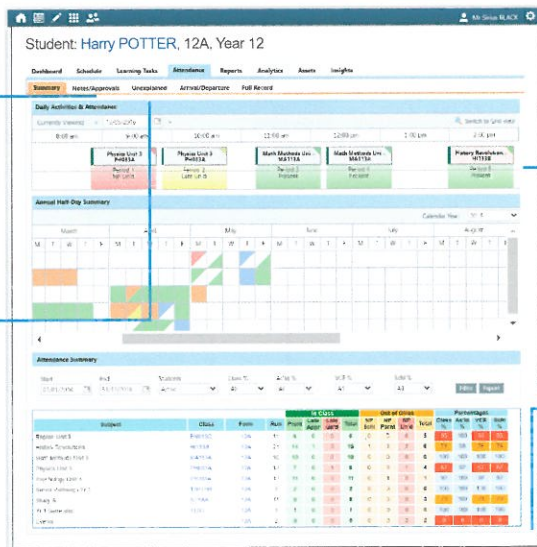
Mr Sirius BLACK

Student: Harry POTTER, 12A, Year 12

Dashboard Schedule Learning Tasks Attendance Reports Analytics Assets Insights

Summary Notes/Approvals Unexplained Arrival/Departure Full Record

Daily Activities & Attendance

Currently Viewing: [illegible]

8:00 am 9:00 am 10:00 am 11:00 am 12:00 pm 1:00 pm 2:00 pm

Physics Unit 3 PH033A
Period 1 Not Late

Physics Unit 3 PH033A
Period 2 Late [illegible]

Math Methods Uni... MA113A
Period 3 Present

Math Methods Uni... MA113A
Period 4 Present

History Revolution... HI133B
Period 6 Present

Annual Half-Day Summary

Calendar Year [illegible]

March April May June July August

M T W T F M T W T F M T W T F M T W T F M T W T F M T W T F

Attendance Summary

Start End Students Class % Arrive % W/E % Sch %

Filter Export

| Subject | Class | Form | Run | In Class Prsnt | In Class Late Appr | In Class Late Unap | Total | Out of Class NP Sch | Out of Class NP Prsnt | Out of Class NP Unex | Total | Percentages Class % | Arrive % | W/E % | Sch % |
|---|---|---|---|---|---|---|---|---|---|---|---|---|---|---|---|
| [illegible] | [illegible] | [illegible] | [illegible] | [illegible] | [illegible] | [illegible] | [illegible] | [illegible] | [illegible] | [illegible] | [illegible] | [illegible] | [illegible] | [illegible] | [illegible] |